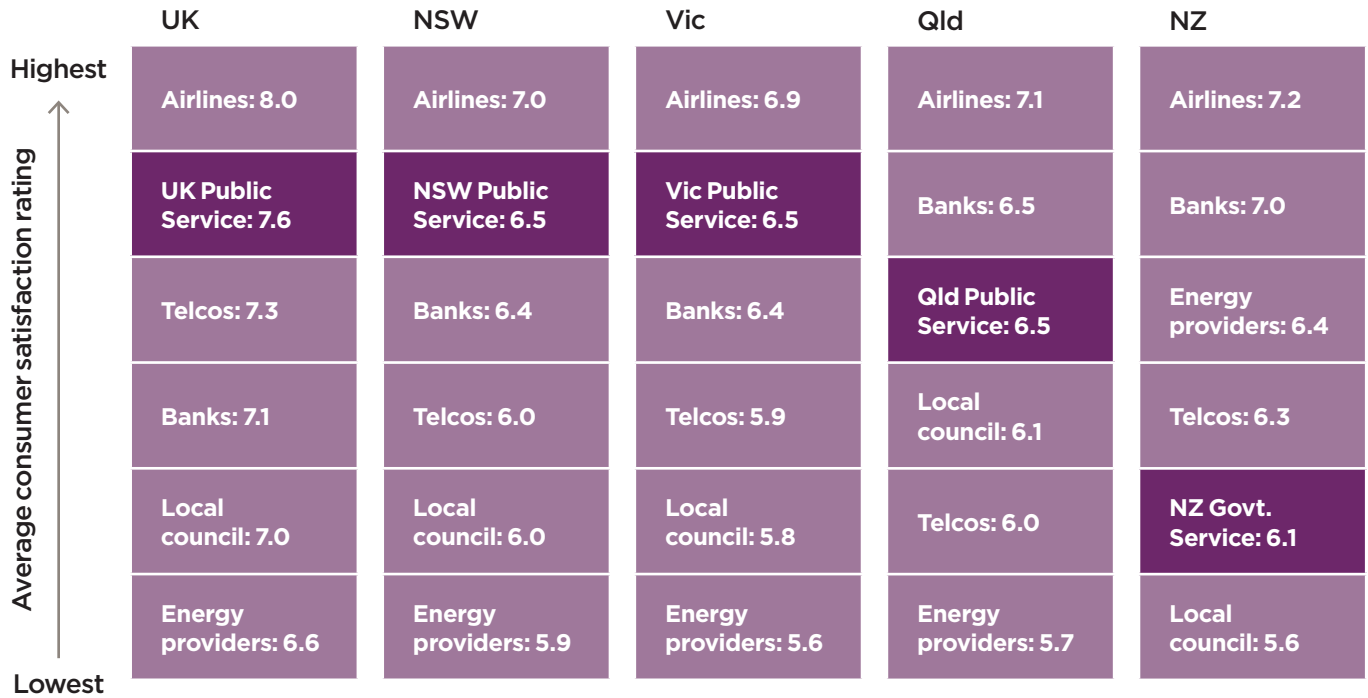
Highest

Average consumer satisfaction rating

Lowest

| UK | NSW | Vic | Qld | NZ |
|---|---|---|---|---|
| Airlines: 8.0 | Airlines: 7.0 | Airlines: 6.9 | Airlines: 7.1 | Airlines: 7.2 |
| UK Public Service: 7.6 | NSW Public Service: 6.5 | Vic Public Service: 6.5 | Banks: 6.5 | Banks: 7.0 |
| Telcos: 7.3 | Banks: 6.4 | Banks: 6.4 | Qld Public Service: 6.5 | Energy providers: 6.4 |
| Banks: 7.1 | Telcos: 6.0 | Telcos: 5.9 | Local council: 6.1 | Telcos: 6.3 |
| Local council: 7.0 | Local council: 6.0 | Local council: 5.8 | Telcos: 6.0 | NZ Govt. Service: 6.1 |
| Energy providers: 6.6 | Energy providers: 5.9 | Energy providers: 5.6 | Energy providers: 5.7 | Local council: 5.6 |